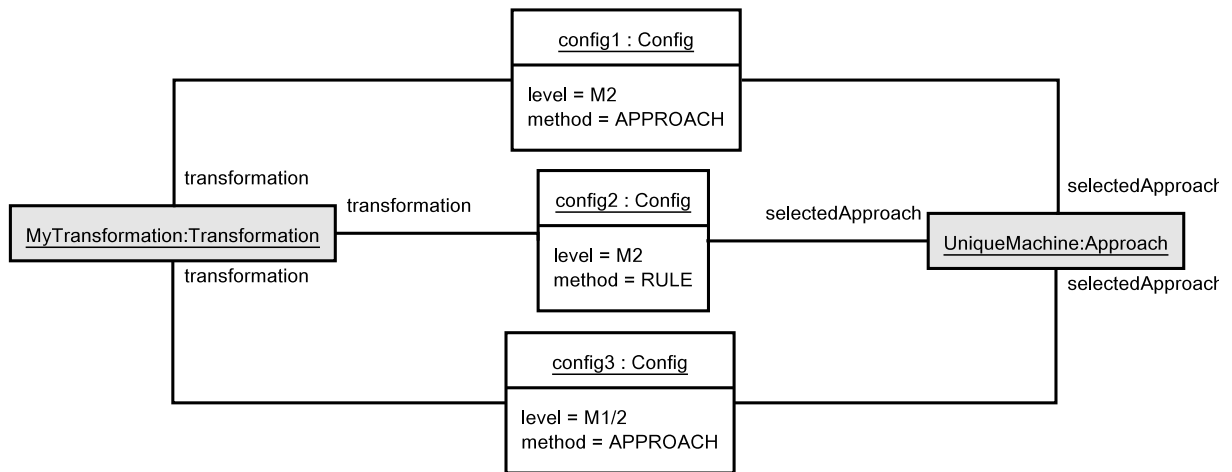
config1 : Config

level = M2
method = APPROACH

transformation

selectedApproach

transformation

config2 : Config

selectedApproach

MyTransformation:Transformation

level = M2
method = RULE

UniqueMachine:Approach

transformation

selectedApproach

config3 : Config

level = M1/2
method = APPROACH